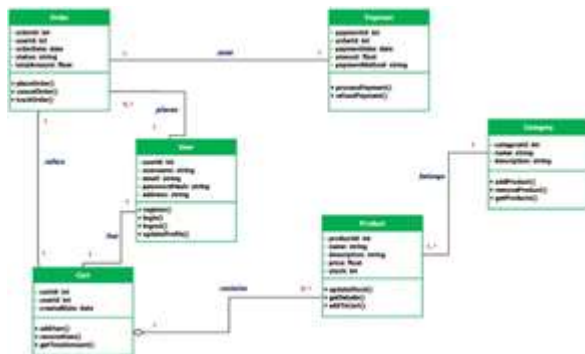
Order
- orderId: int
- userId: int
- orderDate: date
- status: string
- totalAmount: float
+ placeOrder()
+ cancelOrder()
+ trackOrder()

Payment
- paymentId: int
- orderId: int
- paymentDate: date
- amount: float
- paymentMethod: string
+ processPayment()
+ refundPayment()

1
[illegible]
1

0..*
places

User
- userId: int
- username: string
- email: string
- passwordHash: string
- address: string
+ register()
+ login()
+ logout()
+ updateProfile()

Category
- categoryId: int
- name: string
- description: string
+ addProduct()
+ removeProduct()
+ getProducts()

1
belongs

1
reflects

1
has

Product
- productId: int
- name: string
- description: string
- price: float
- stock: int
+ updateStock()
+ getDetails()
+ addToCart()

1..*

1

Cart
- cartId: int
- userId: int
- createdDate: date
+ addItem()
+ removeItem()
+ getTotalAmount()

contains
0..*
1